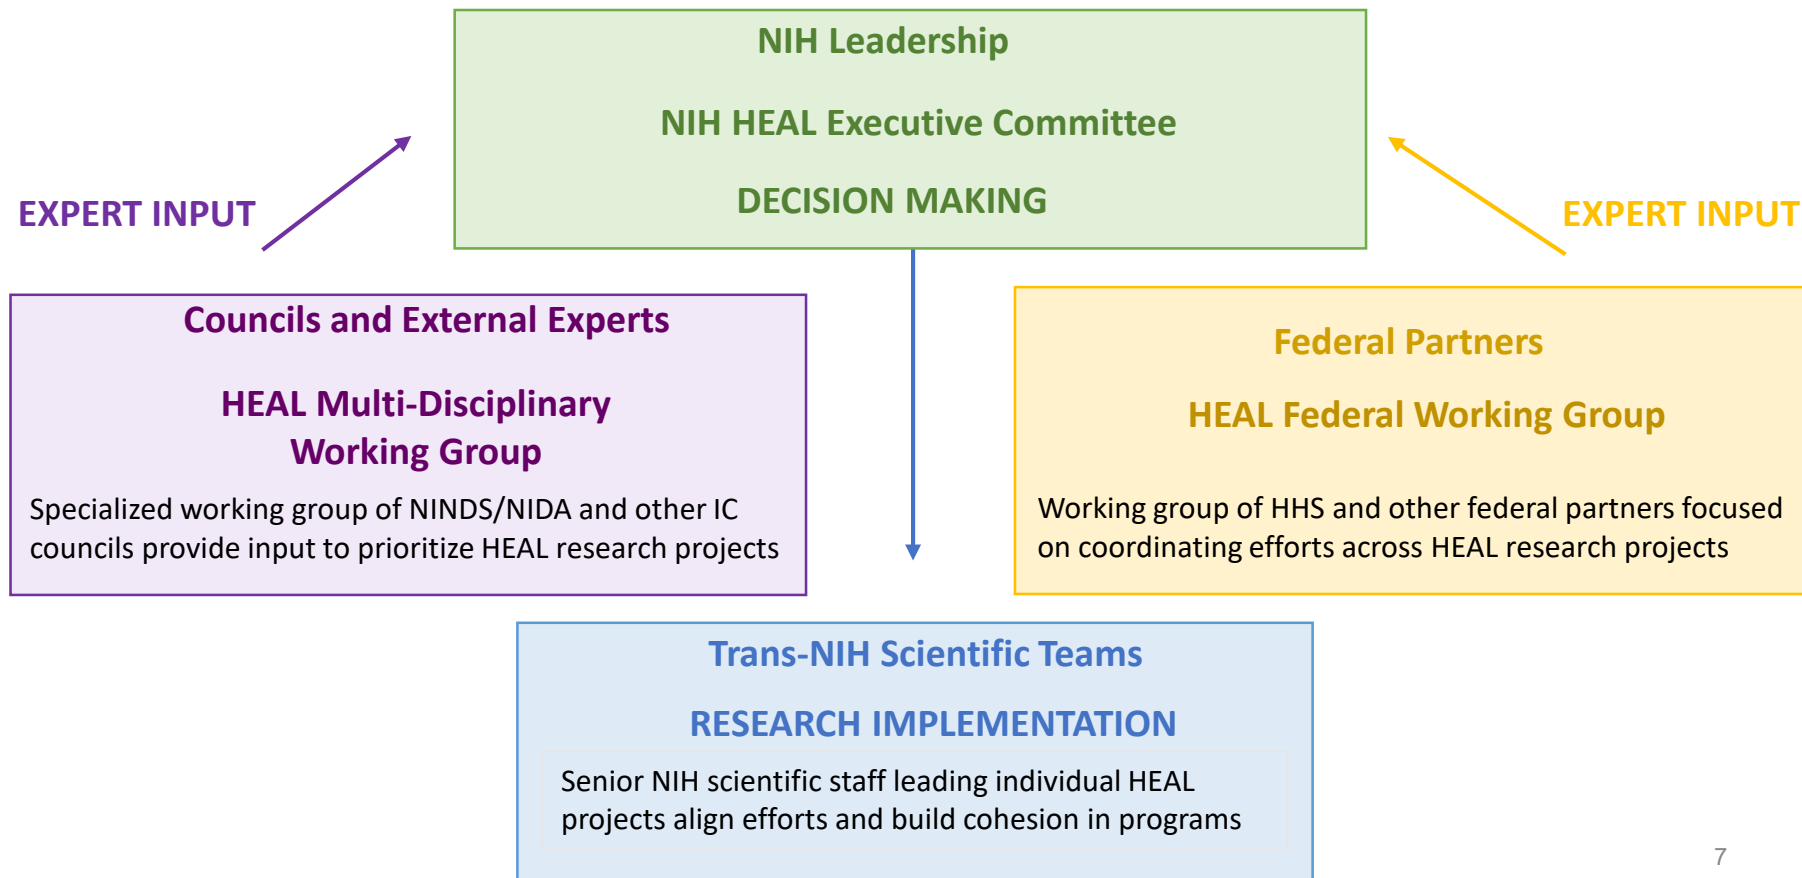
NIH Leadership

NIH HEAL Executive Committee

DECISION MAKING

EXPERT INPUT

EXPERT INPUT

Councils and External Experts

HEAL Multi-Disciplinary Working Group

Specialized working group of NINDS/NIDA and other IC councils provide input to prioritize HEAL research projects

Federal Partners

HEAL Federal Working Group

Working group of HHS and other federal partners focused on coordinating efforts across HEAL research projects

Trans-NIH Scientific Teams

RESEARCH IMPLEMENTATION

Senior NIH scientific staff leading individual HEAL projects align efforts and build cohesion in programs

7